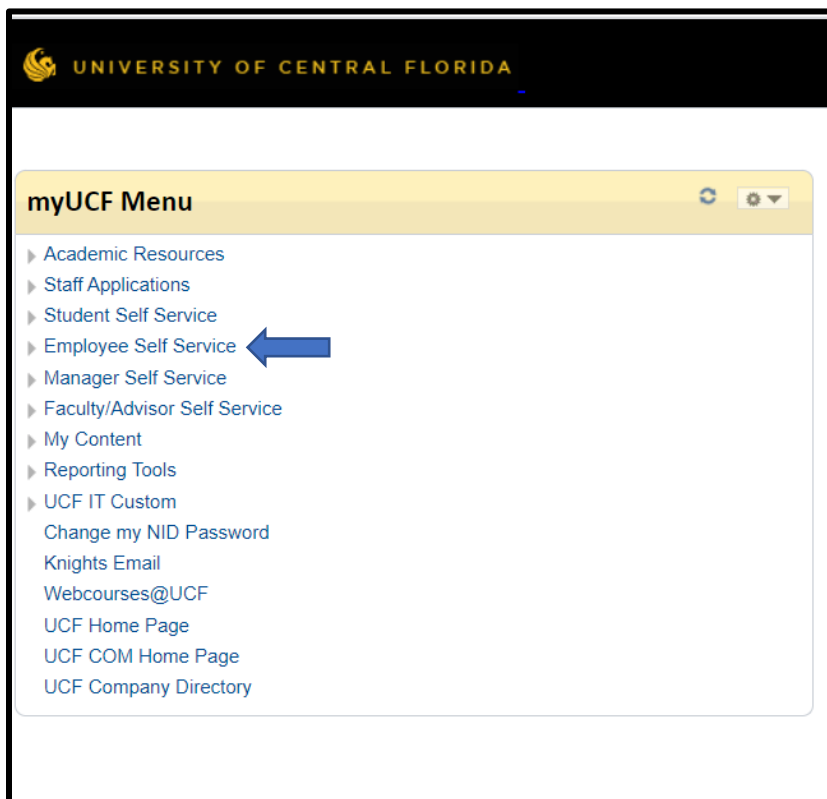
UNIVERSITY OF CENTRAL FLORIDA

myUCF Menu

Academic Resources
Staff Applications
Student Self Service
Employee Self Service
Manager Self Service
Faculty/Advisor Self Service
My Content
Reporting Tools
UCF IT Custom
Change my NID Password
Knights Email
Webcourses@UCF
UCF Home Page
UCF COM Home Page
UCF Company Directory